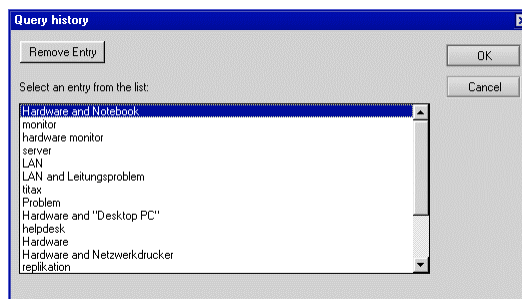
Query history

Remove Entry

OK

Cancel

Select an entry from the list:

Hardware and Notebook
monitor
hardware monitor
server
LAN
LAN and Leitungsproblem
titax
Problem
Hardware and "Desktop PC"
helpdesk
Hardware
Hardware and Netzwerkdrucker
replikation